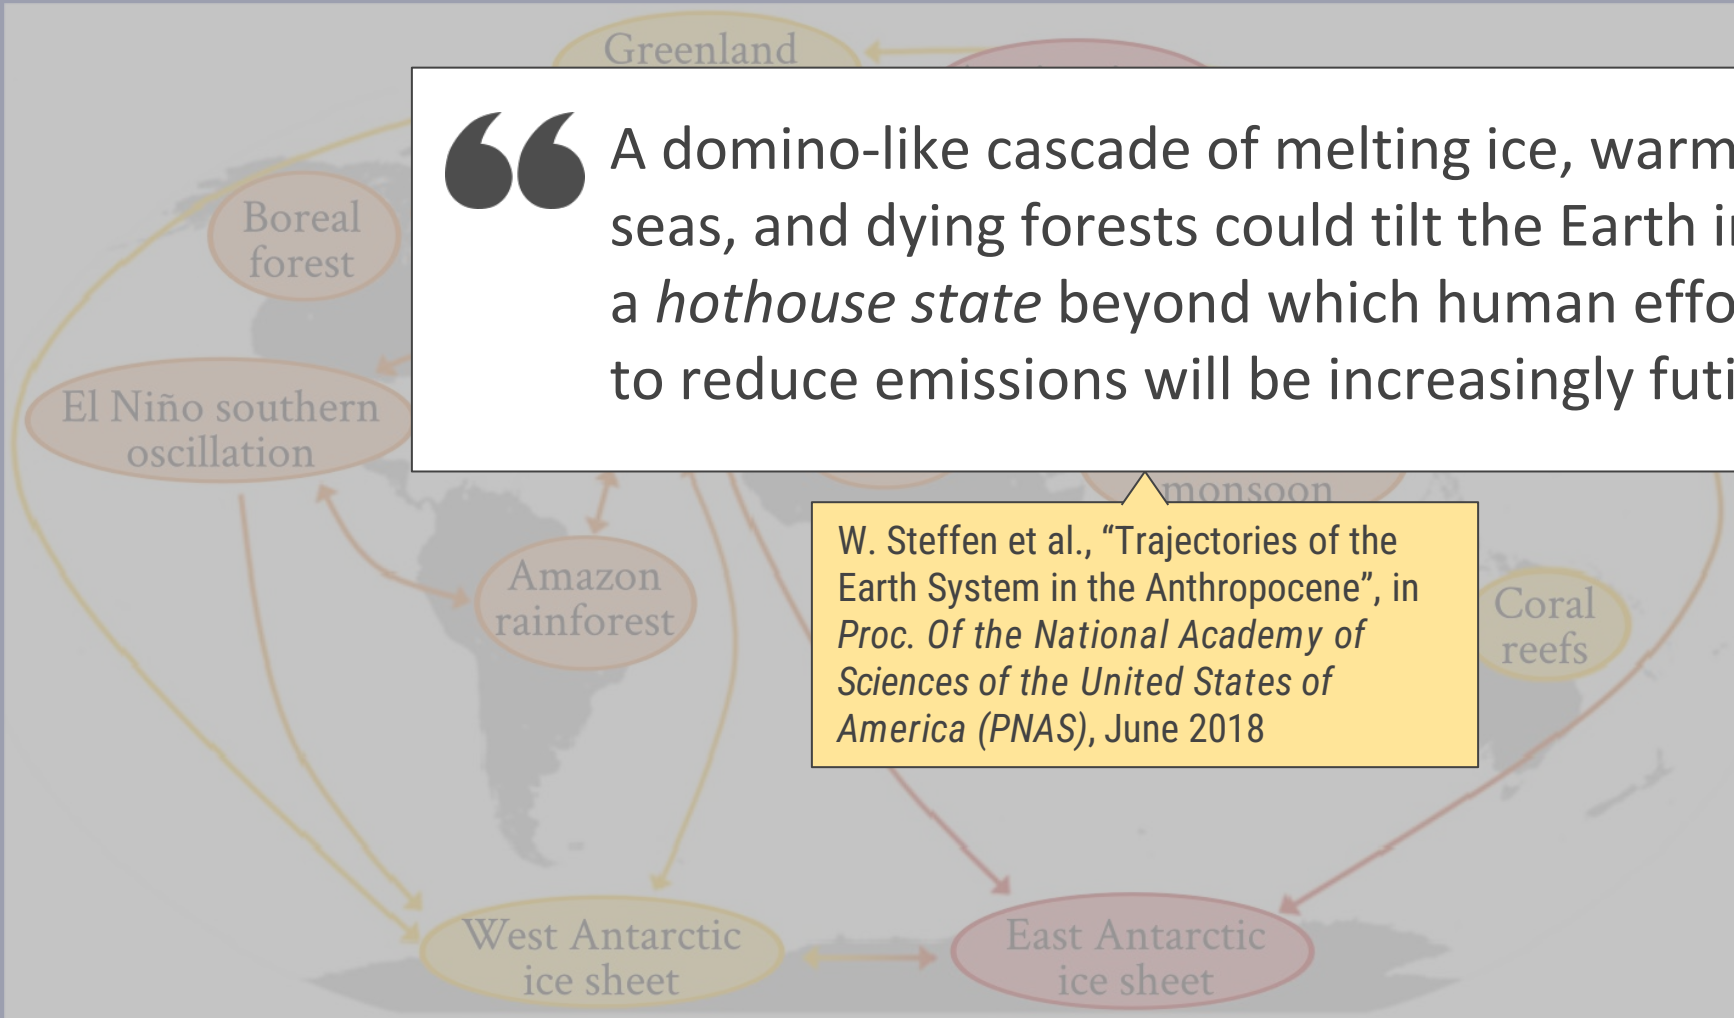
Greenland

Boreal forest

El Niño southern oscillation

Amazon rainforest

A domino-like cascade of melting ice, warm seas, and dying forests could tilt the Earth i a *hothouse state* beyond which human effo to reduce emissions will be increasingly futi

monsoon

W. Steffen et al., "Trajectories of the Earth System in the Anthropocene", in *Proc. Of the National Academy of Sciences of the United States of America (PNAS)*, June 2018

Coral reefs

West Antarctic ice sheet

East Antarctic ice sheet